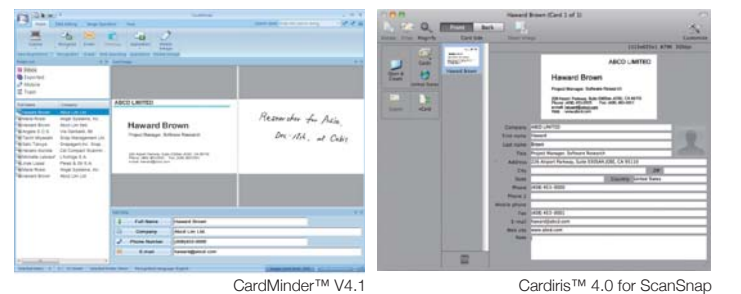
ABCO LIMITED

Haward Brown

Project Manager, Software Research

Researcher for Asia, Dr. MA, at Cabi

Full Name | Haward Brown
Company | Abcol Lim Ltd
Phone Number | (408)410-0000
E-mail | haward@abcol.com

CardMinder™ V4.1

Haward Brown (Card 1 of 1)

Front | Back

ABCO LIMITED

Haward Brown

Project Manager, Software Research

| | |
|---|---|
| Company | ABCO LIMITED |
| First name | Haward |
| Last name | Brown |
| Title | Project Manager, Software Research |
| E-mail | haward@abco.com |
| Web site | www.abco.com |

Cardiris™ 4.0 for ScanSnap